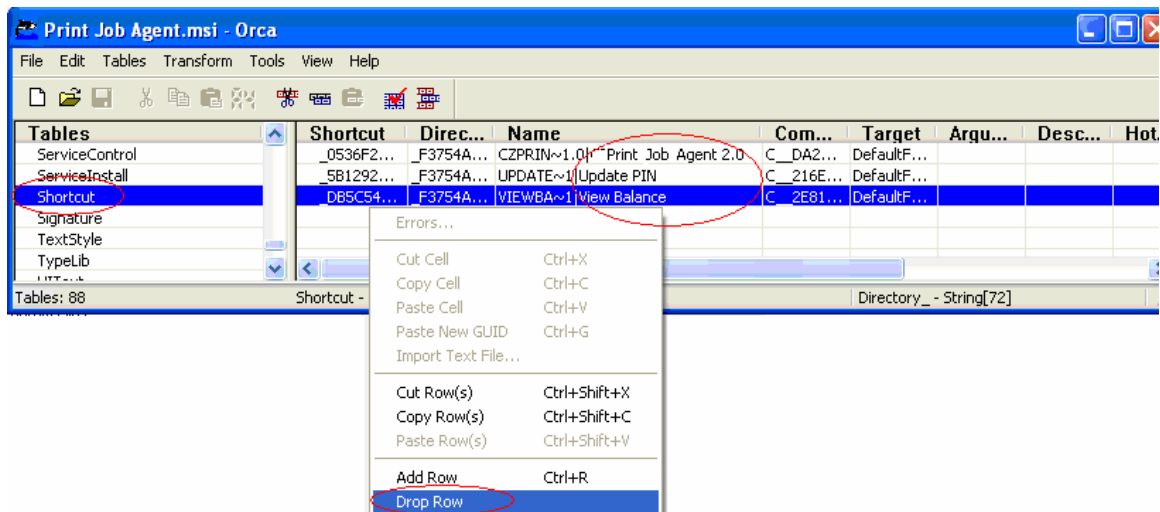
Print Job Agent.msi - Orca

File Edit Tables Transform Tools View Help

| Tables |
|---|
| ServiceControl |
| ServiceInstall |
| Shortcut |
| Signature |
| TextStyle |
| TypeLib |

| Shortcut | Direc... | Name | Com... | Target | Argu... | Desc... | Hot... |
|---|---|---|---|---|---|---|---|
| _0536F2... | _F3754A... | CZPRIN~1.0\| Print Job Agent 2.0 | C__DA2... | DefaultF... | | | |
| _5B1292... | _F3754A... | UPDATE~1\|Update PIN | C__216E... | DefaultF... | | | |
| _DB5C54... | _F3754A... | VIEWBA~1\|View Balance | C__2E81... | DefaultF... | | | |

Errors...

Cut Cell Ctrl+X
Copy Cell Ctrl+C
Paste Cell Ctrl+V
Paste New GUID Ctrl+G
Import Text File...

Cut Row(s) Ctrl+Shift+X
Copy Row(s) Ctrl+Shift+C
Paste Row(s) Ctrl+Shift+V

Add Row Ctrl+R
Drop Row

Tables: 88 Shortcut - Directory_ - String[72]